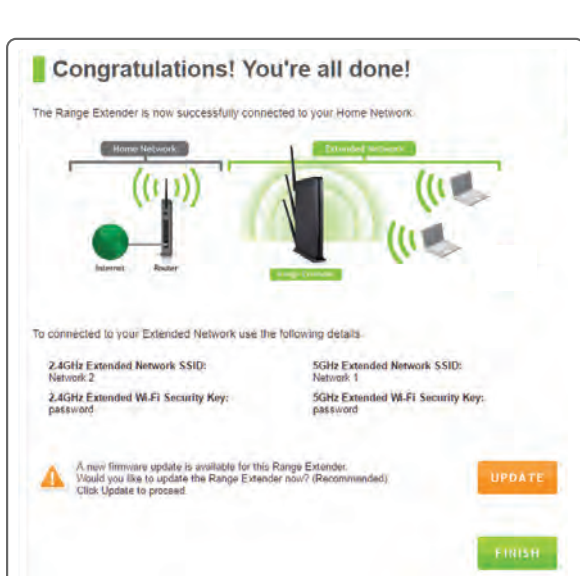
Congratulations! You're all done!

The Range Extender is now successfully connected to your Home Network.

Home Network

Extended Network

Internet

Router

Range Extender

To connected to your Extended Network use the following details.

2.4GHz Extended Network SSID:
Network 2

5GHz Extended Network SSID:
Network 1

2.4GHz Extended Wi-Fi Security Key:
password

5GHz Extended Wi-Fi Security Key:
password

A new firmware update is available for this Range Extender. Would you like to update the Range Extender now? (Recommended) Click Update to proceed.

UPDATE

FINISH